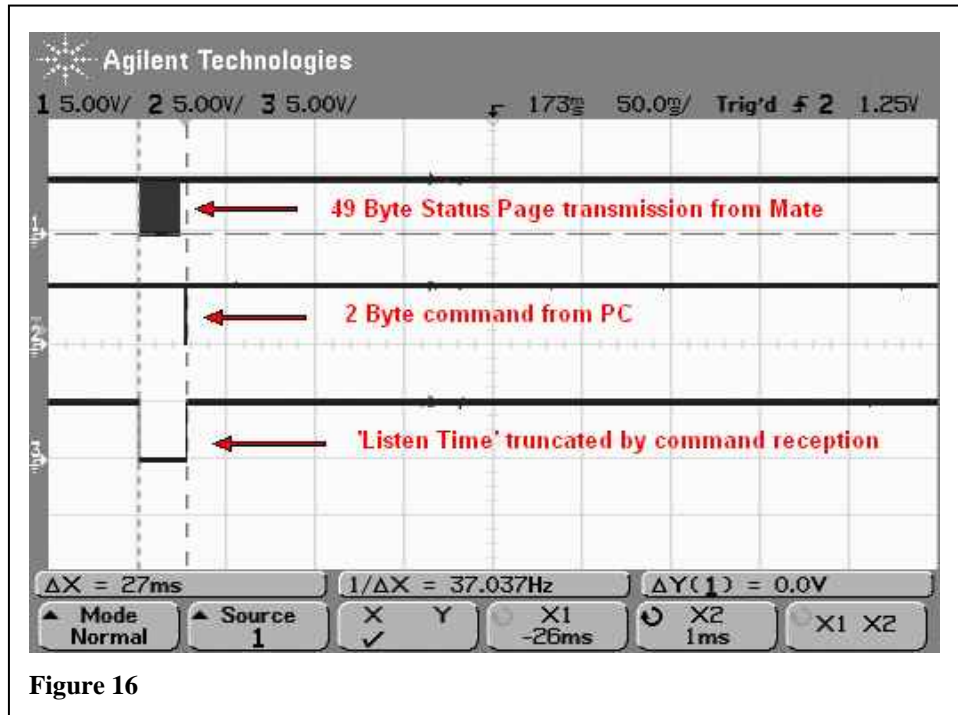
Agilent Technologies

1 5.00V/ 2 5.00V/ 3 5.00V/ 173ms 50.0ms/ Trig'd 2 1.25V

49 Byte Status Page transmission from Mate

2 Byte command from PC

'Listen Time' truncated by command reception

ΔX = 27ms 1/ΔX = 37.037Hz ΔY(1) = 0.0V

Mode Normal | Source 1 | X Y ✓ | X1 -26ms | X2 1ms | X1 X2

Figure 16